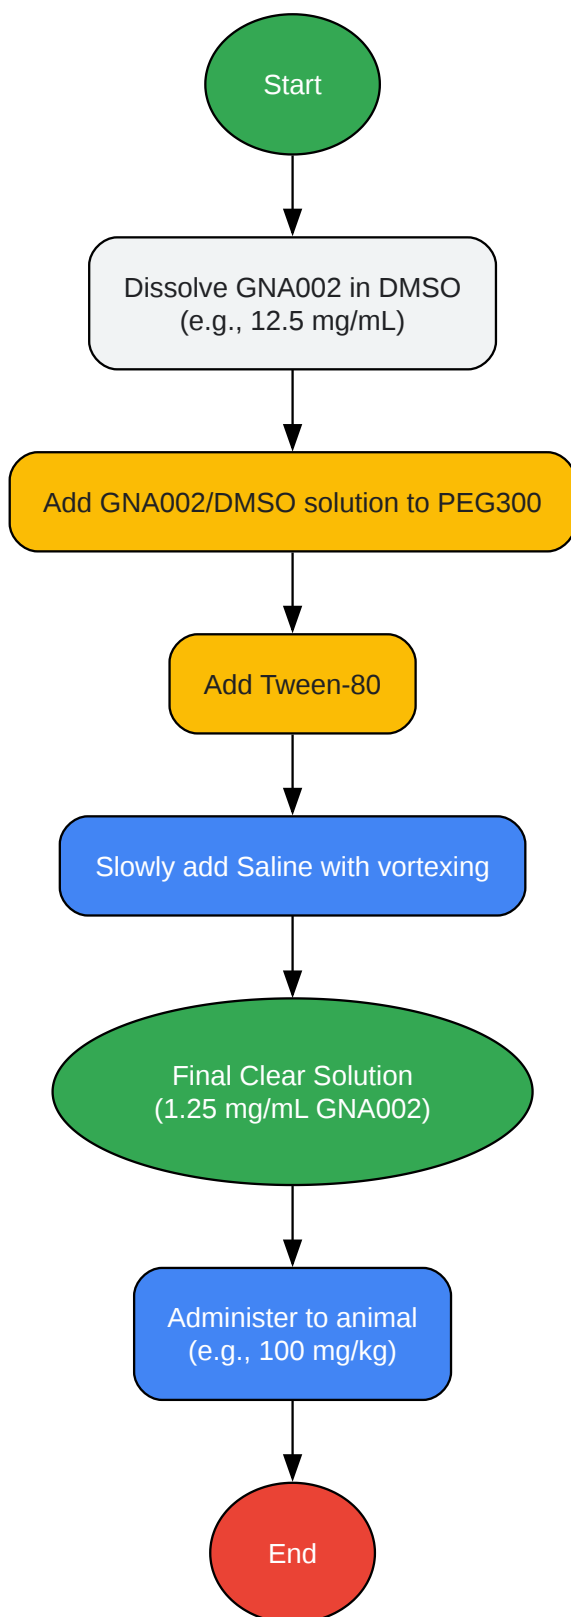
Start

Dissolve GNA002 in DMSO
(e.g., 12.5 mg/mL)

Add GNA002/DMSO solution to PEG300

Add Tween-80

Slowly add Saline with vortexing

Final Clear Solution
(1.25 mg/mL GNA002)

Administer to animal
(e.g., 100 mg/kg)

End